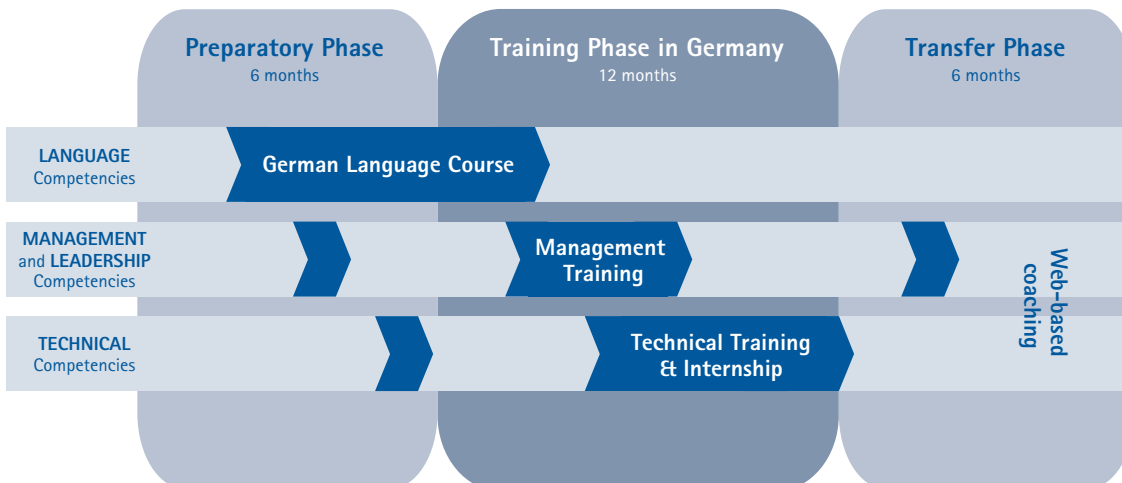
Preparatory Phase
6 months

Training Phase in Germany
12 months

Transfer Phase
6 months

LANGUAGE
Competencies

German Language Course

MANAGEMENT
and LEADERSHIP
Competencies

Management Training

TECHNICAL
Competencies

Technical Training & Internship

Web-based coaching